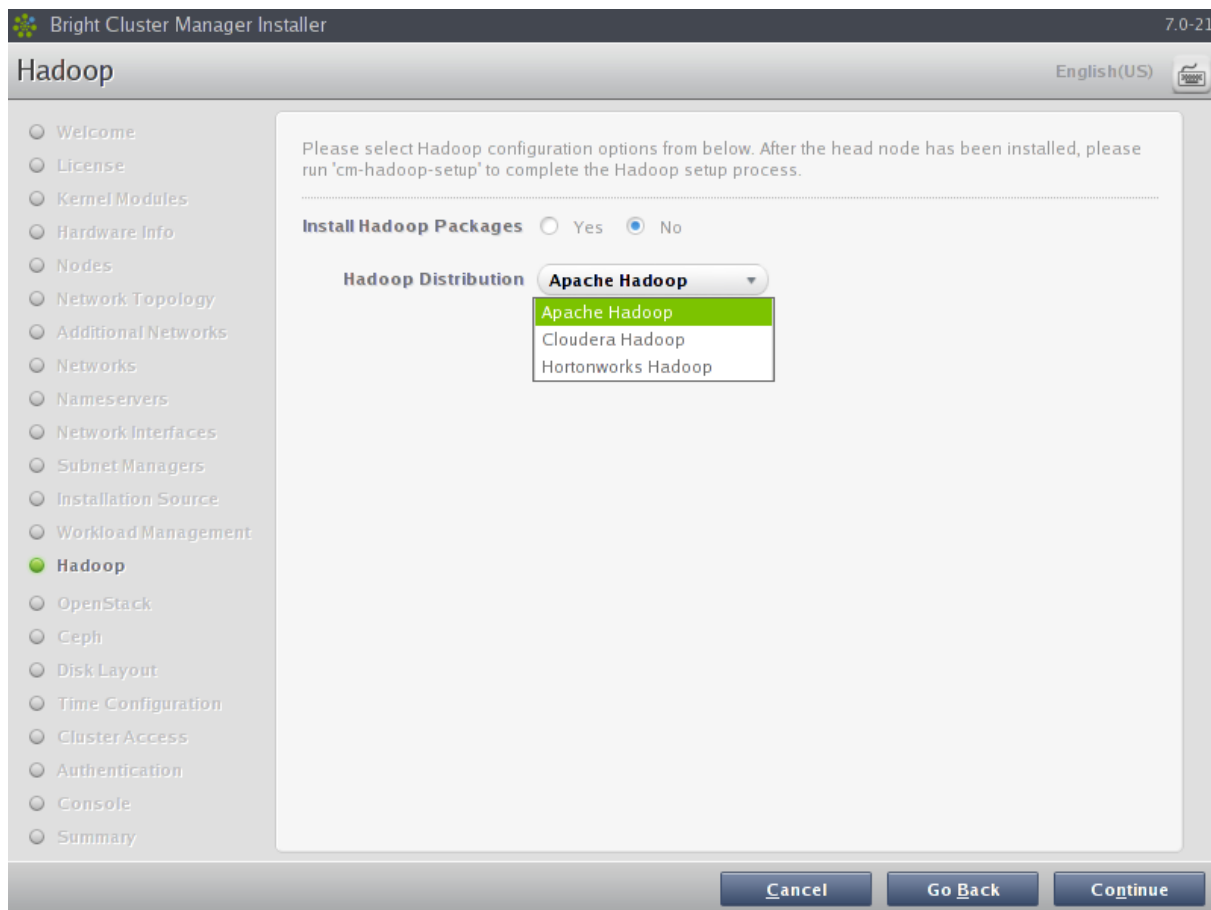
Bright Cluster Manager Installer

7.0-21

Hadoop

English(US)

Welcome
License
Kernel Modules
Hardware Info
Nodes
Network Topology
Additional Networks
Networks
Nameservers
Network Interfaces
Subnet Managers
Installation Source
Workload Management
Hadoop
OpenStack
Ceph
Disk Layout
Time Configuration
Cluster Access
Authentication
Console
Summary

Please select Hadoop configuration options from below. After the head node has been installed, please run 'cm-hadoop-setup' to complete the Hadoop setup process.

Install Hadoop Packages Yes No

Hadoop Distribution Apache Hadoop

Apache Hadoop
Cloudera Hadoop
Hortonworks Hadoop

Cancel Go Back Continue